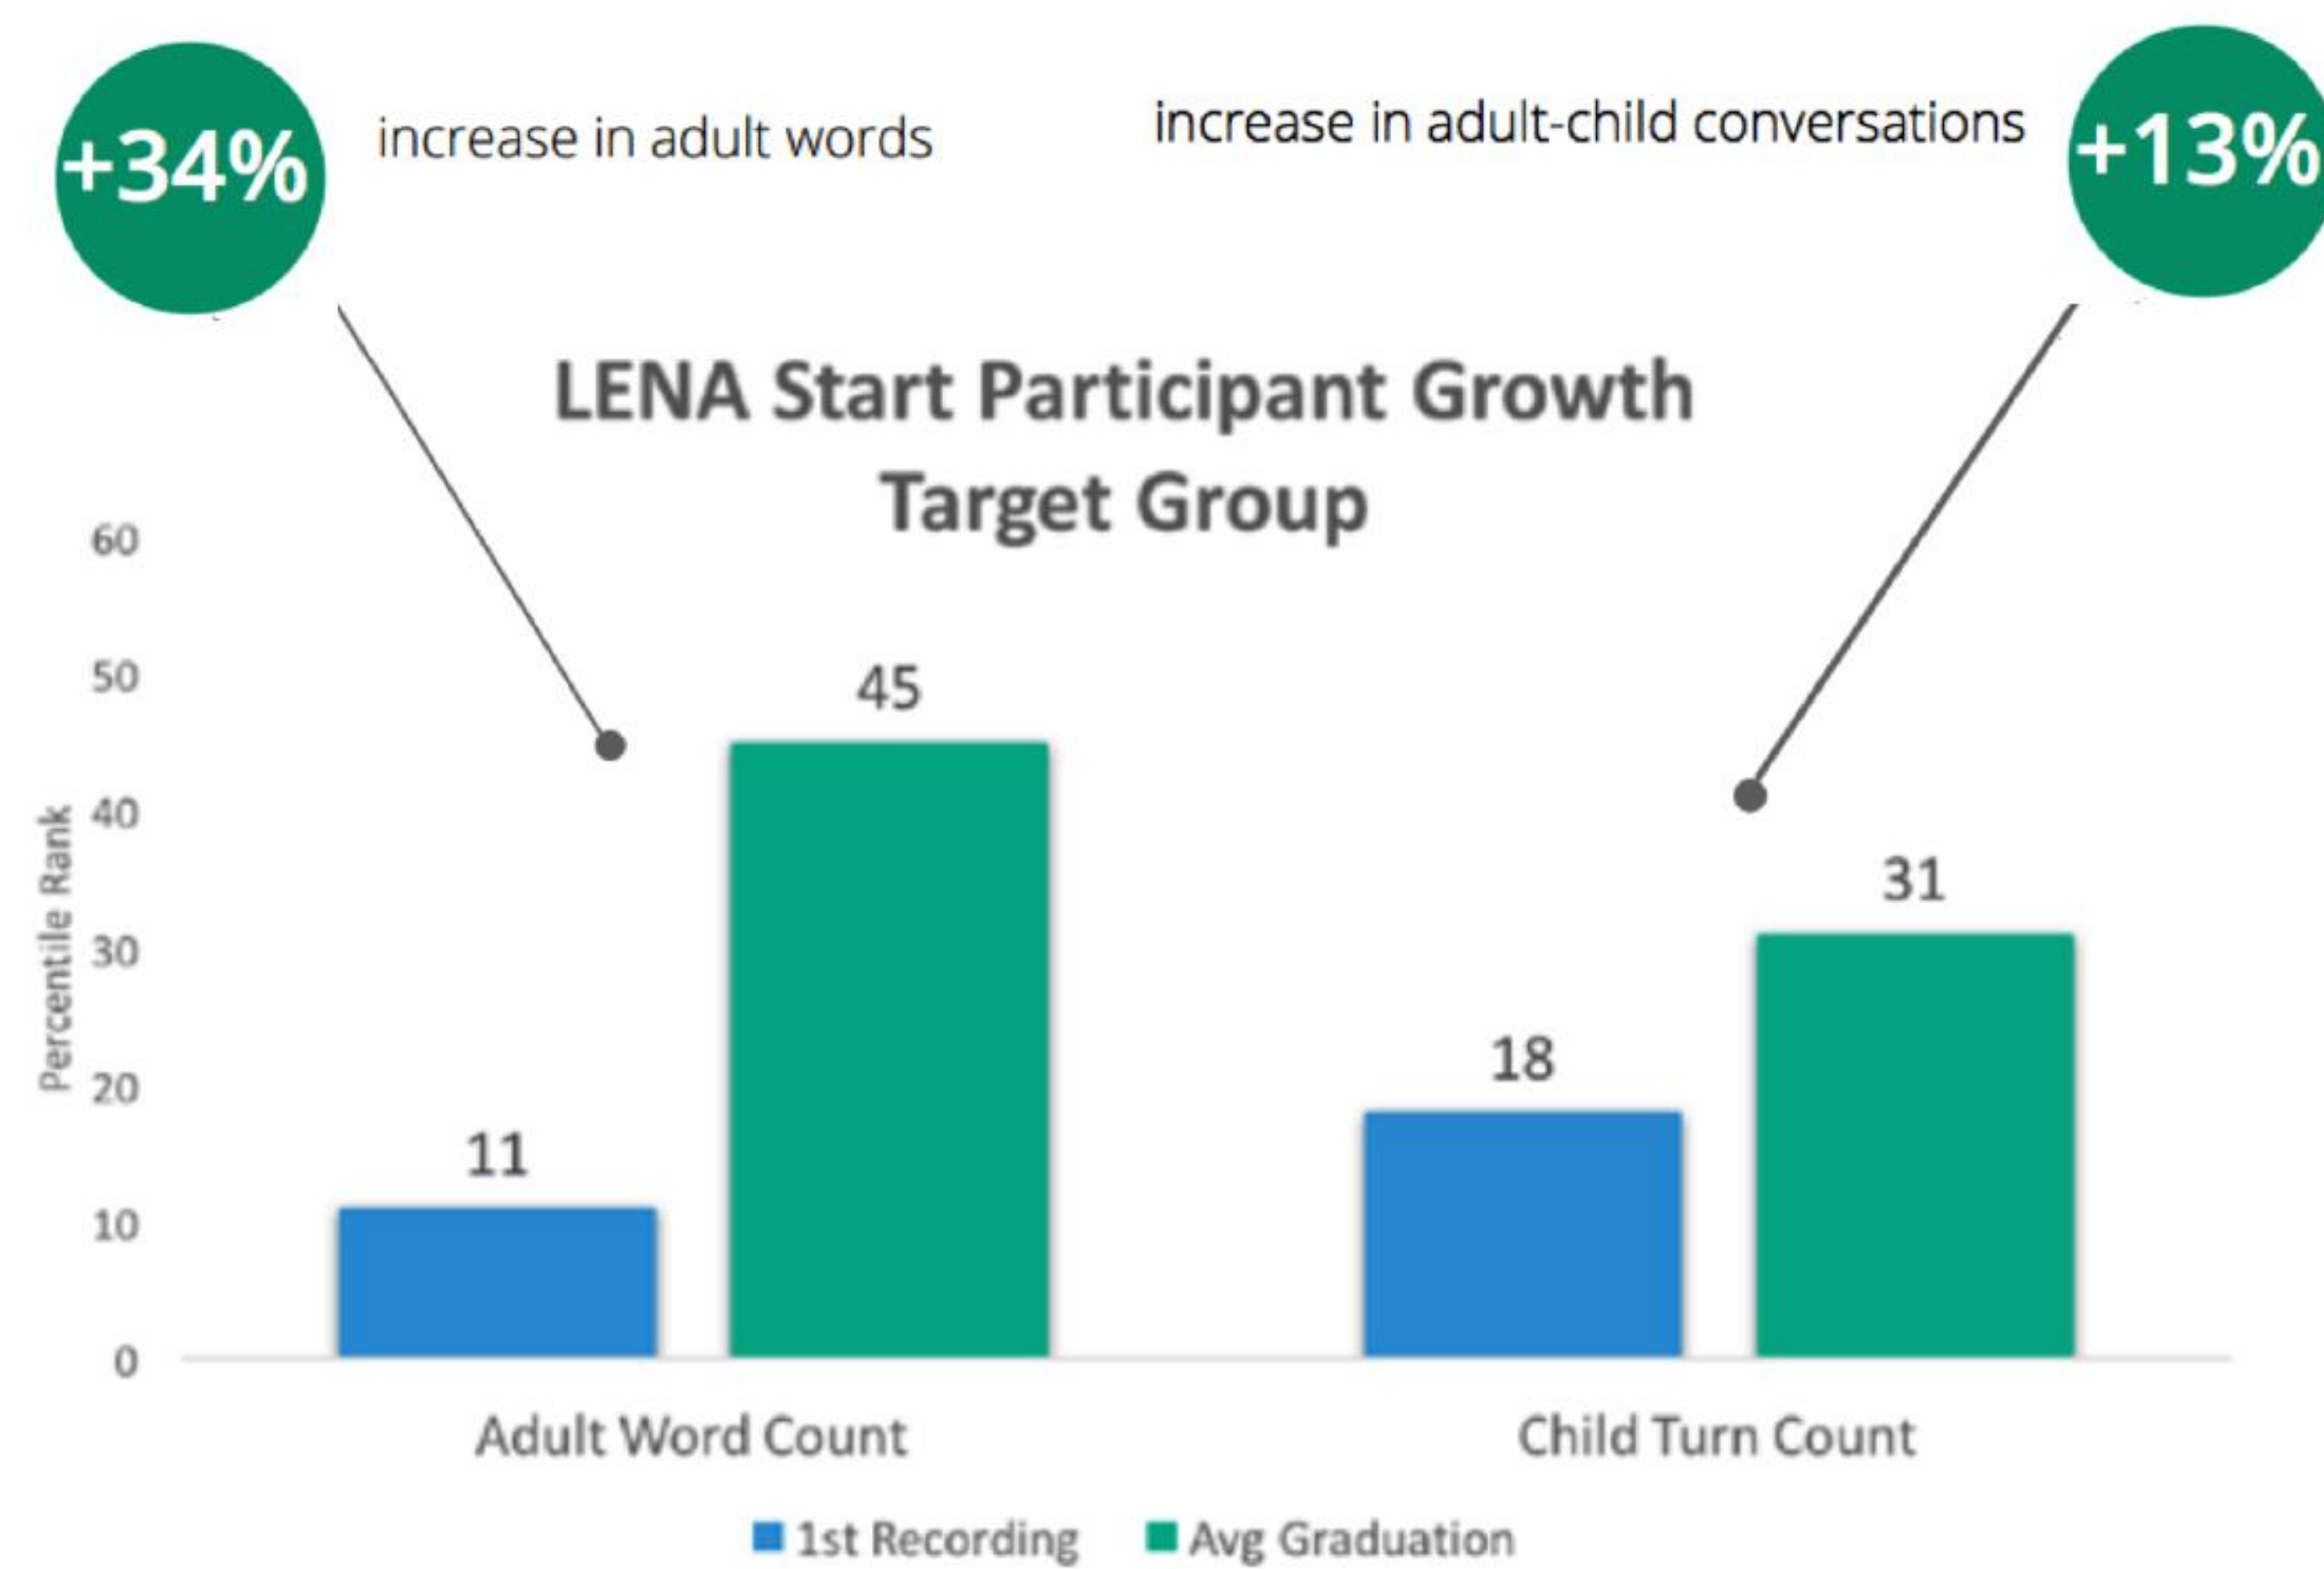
+34% increase in adult words

increase in adult-child conversations +13%

LENA Start Participant Growth
Target Group

60
50
40
30
20
10
0

Percentile Rank

11
45
18
31

Adult Word Count
Child Turn Count

1st Recording
Avg Graduation